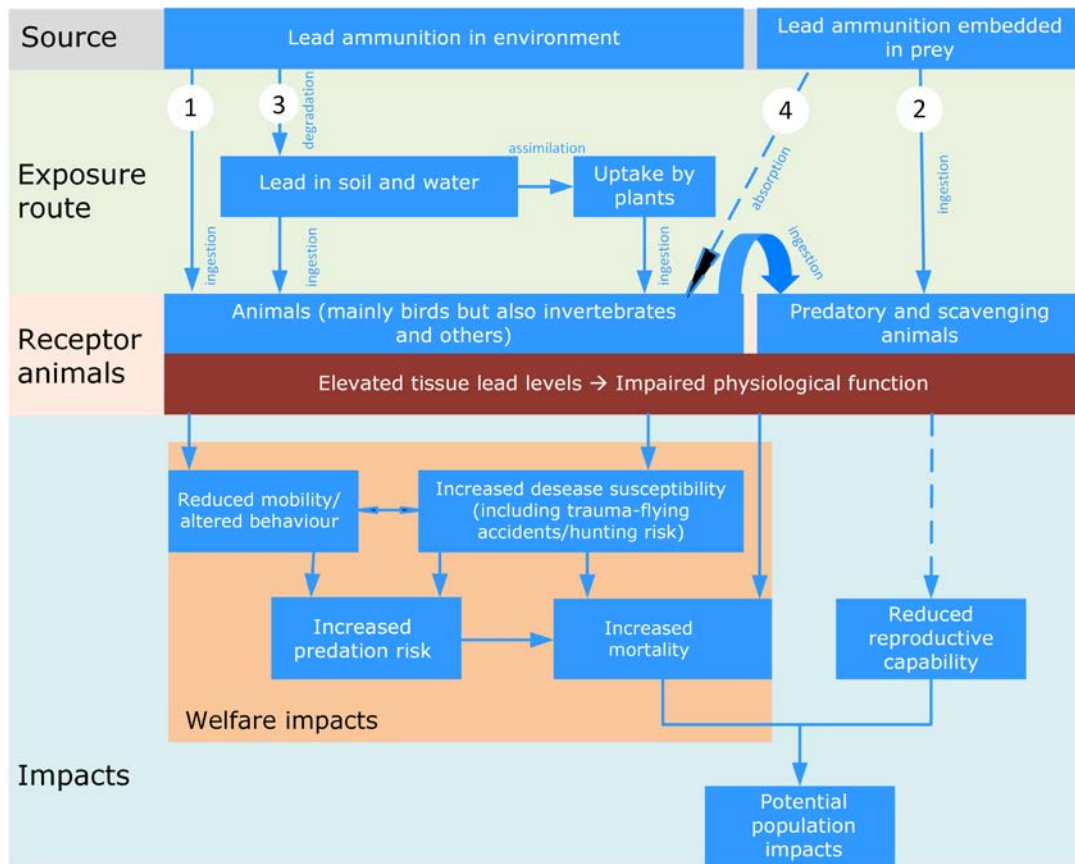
Source

Lead ammunition in environment

Lead ammunition embedded in prey

1

3

degradation

4

2

Exposure route

Lead in soil and water

assimilation

Uptake by plants

absorption

ingestion

ingestion

ingestion

ingestion

ingestion

Receptor animals

Animals (mainly birds but also invertebrates and others)

Predatory and scavenging animals

Elevated tissue lead levels → Impaired physiological function

Reduced mobility/ altered behaviour

Increased desease susceptibility (including trauma-flying accidents/hunting risk)

Increased predation risk

Increased mortality

Reduced reproductive capability

Welfare impacts

Impacts

Potential population impacts